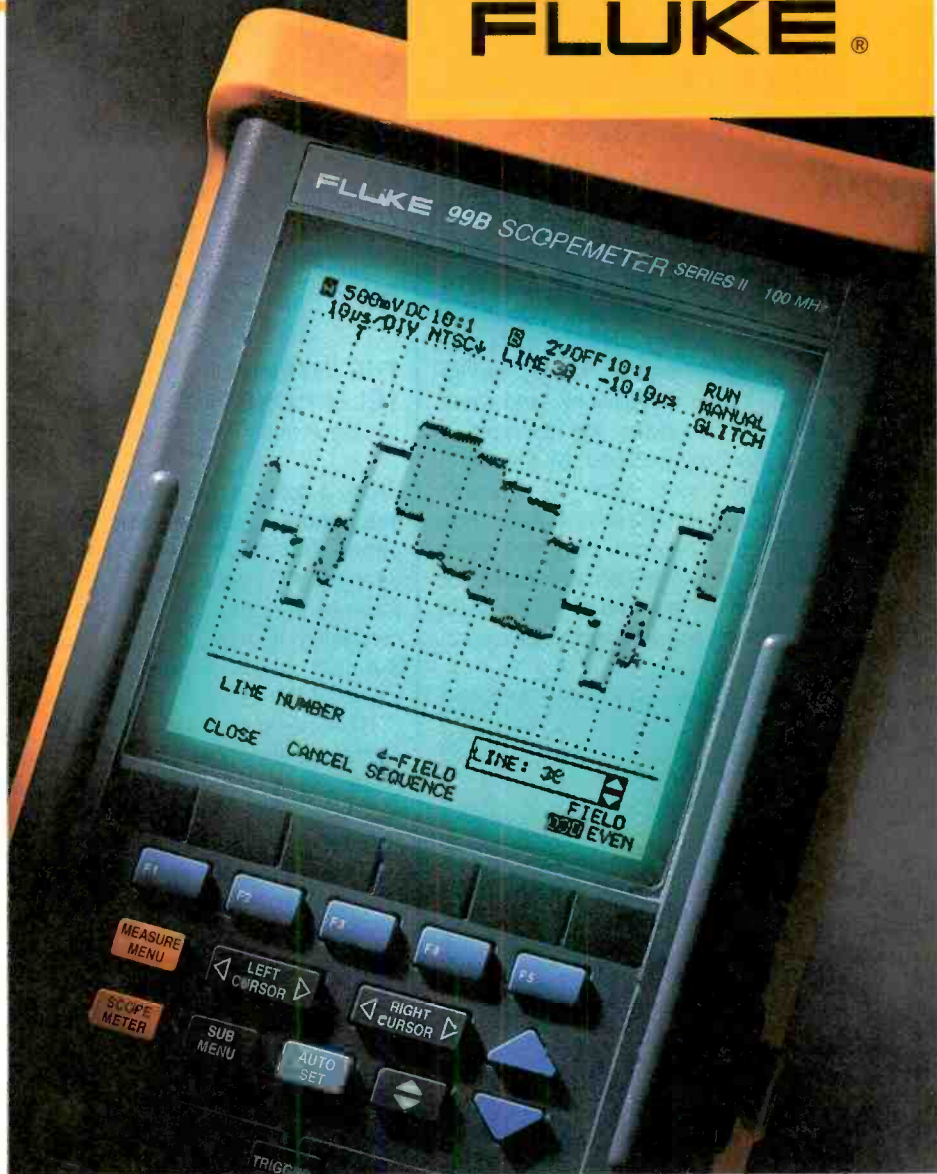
FLUKE®

FLUKE 99B SCOPEMETER SERIES II 100 MH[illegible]

A 500mVDC10:1
10μs/DIV NTSC↓ B 2V/OFF10:1 LINE 30 -10.0μs
RUN
MANUAL
GLITCH

LINE NUMBER

CLOSE CANCEL 4-FIELD SEQUENCE LINE: 30
FIELD ODD EVEN

F1 F2 F3 F4 F5

MEASURE MENU
SCOPE METER
LEFT CURSOR
SUB MENU
AUTO SET
RIGHT CURSOR
TRIGG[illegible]